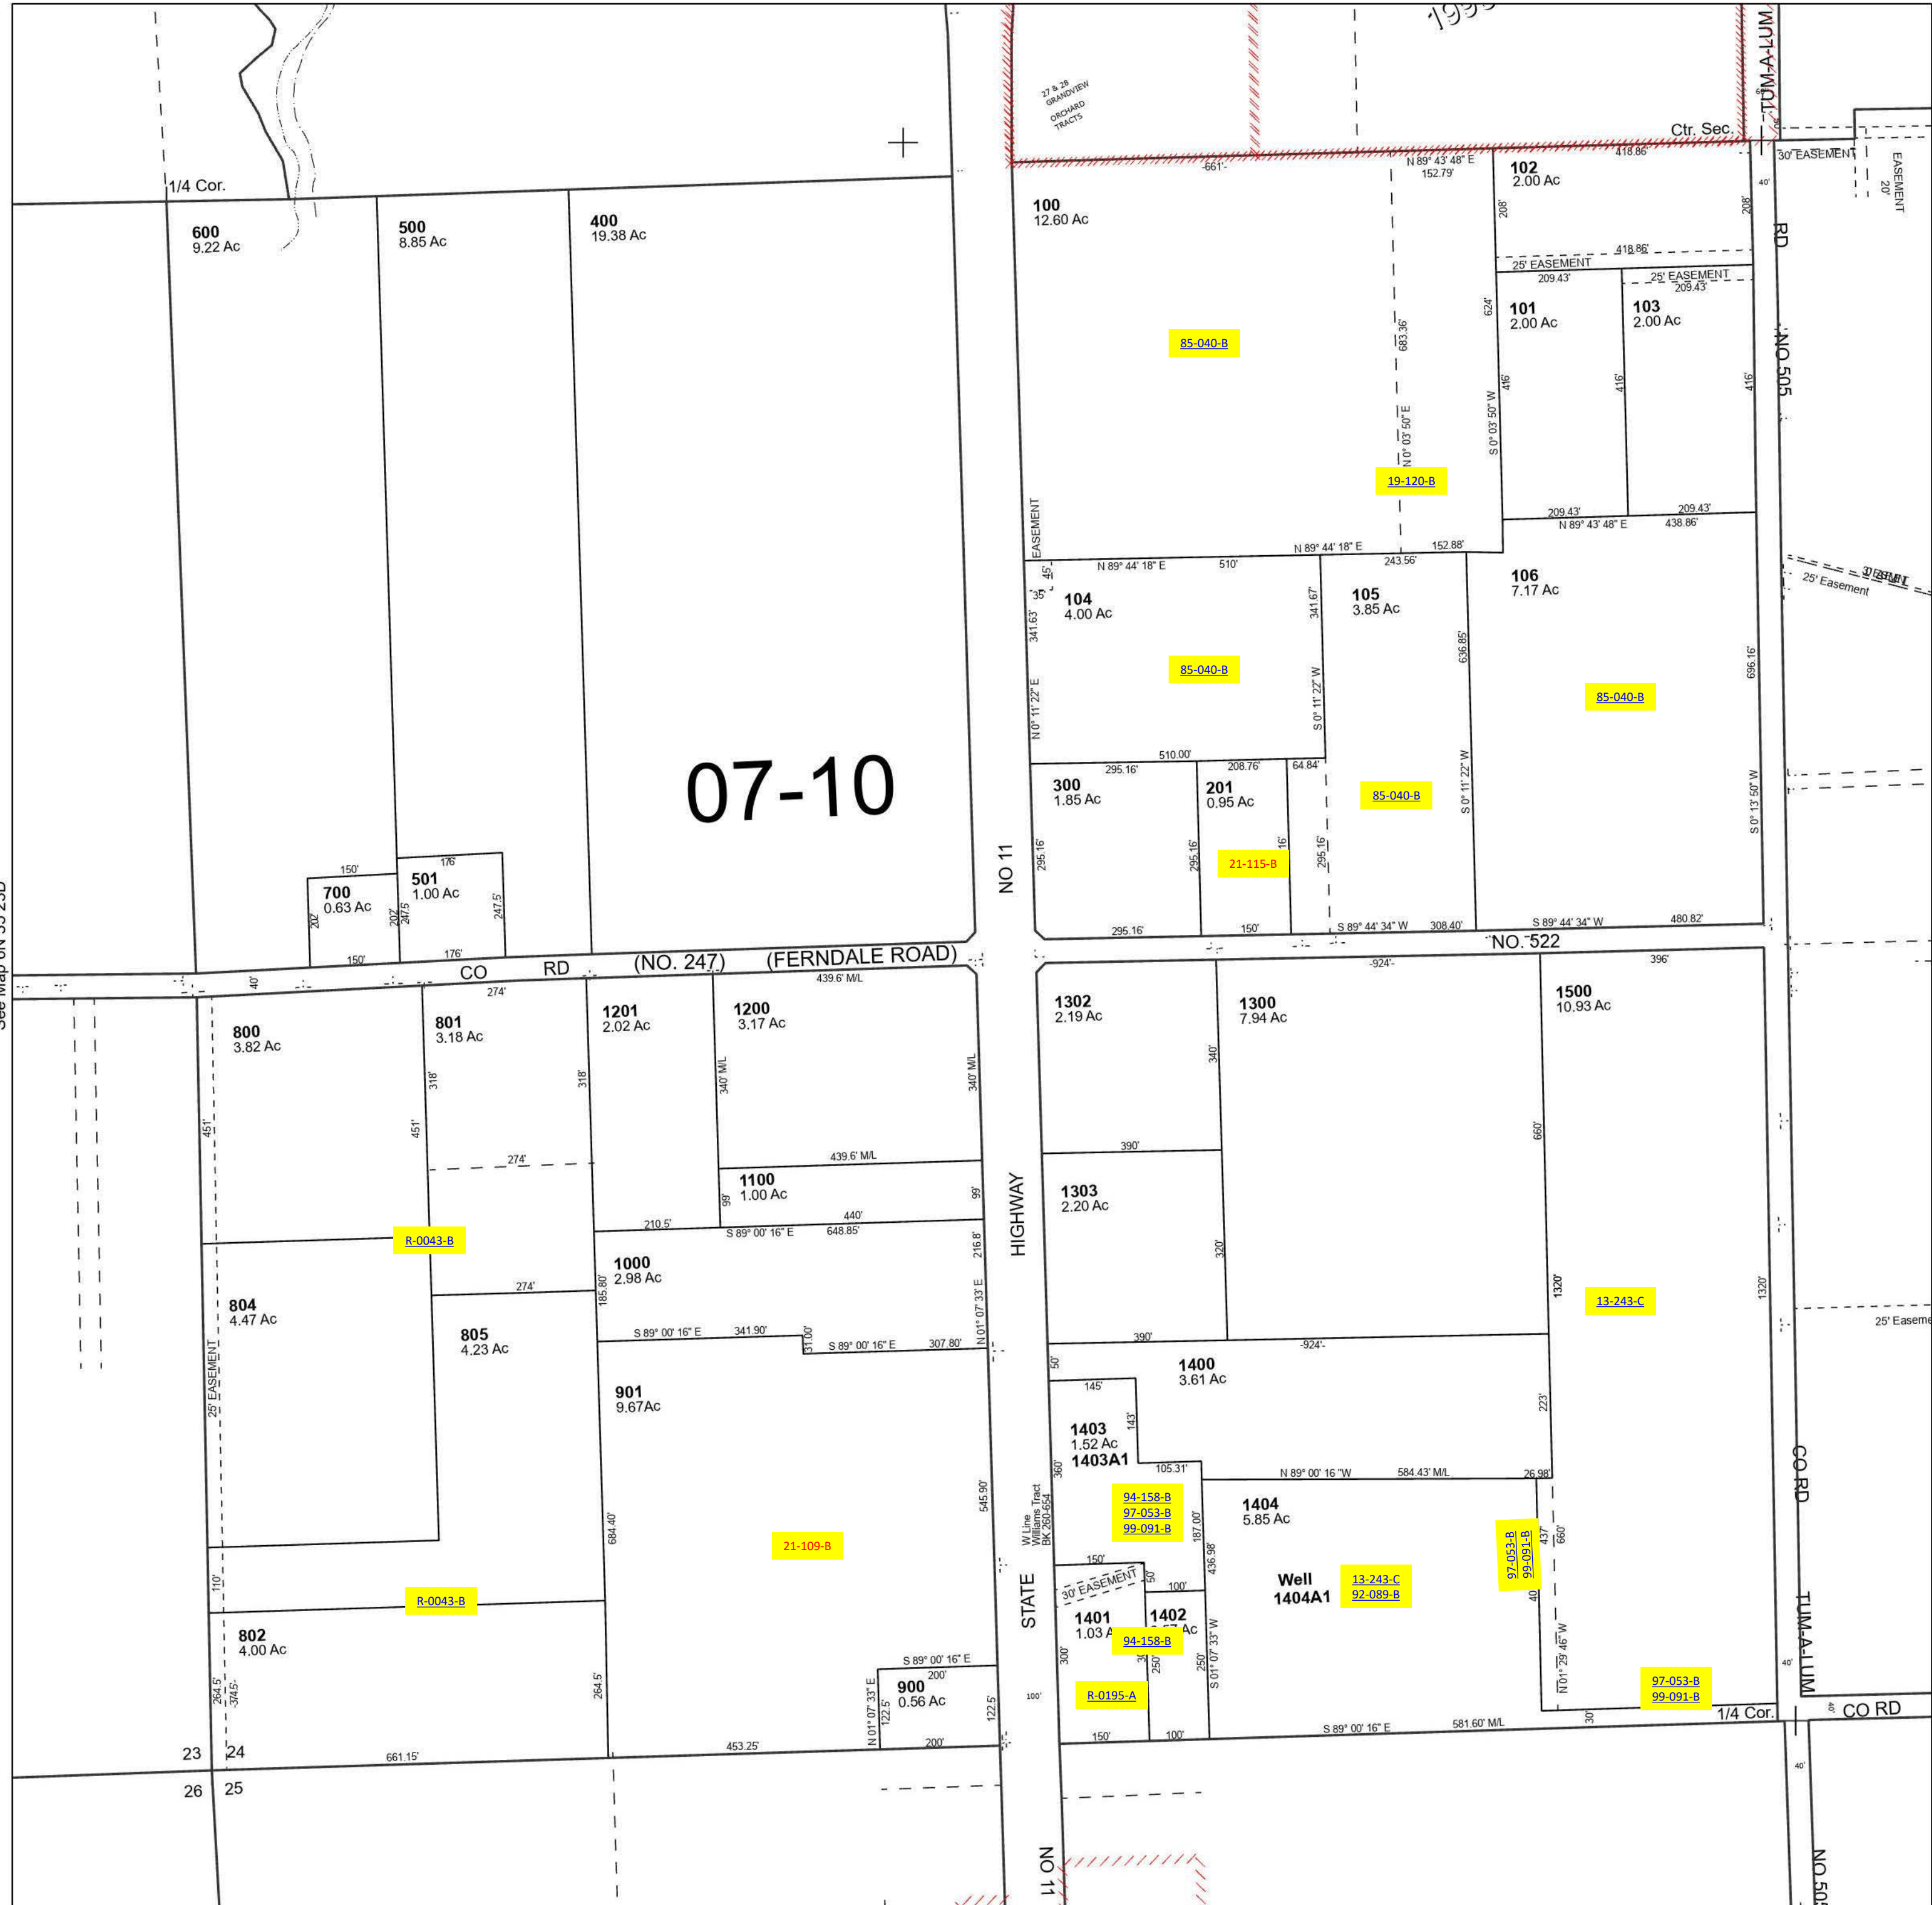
1/4 Cor.
600
9.22 Ac
500
8.85 Ac
400
19.38 Ac
07-10
150'
700
0.63 Ac
202
150'
176'
501
1.00 Ac
207
247.5
247.5'
176'
CO RD (NO. 247) (FERNDALE ROAD)
40'
274'
439.6' M/L
800
3.82 Ac
801
3.18 Ac
1201
2.02 Ac
1200
3.17 Ac
318'
318'
340' M/L
340' M/L
451'
451'
274'
439.6' M/L
1100
1.00 Ac
99'
99'
440'
R-0043-B
210.5'
S 89° 00' 16" E 648.85'
1000
2.98 Ac
216.8'
804
4.47 Ac
274'
805
4.23 Ac
185.80'
S 89° 00' 16" E 341.90' 31.00' S 89° 00' 16" E 307.80'
N 01° 07' 33" E
25' EASEMENT
901
9.67Ac
684.40'
545.90'
21-109-B
110'
R-0043-B
802
4.00 Ac
264.5'
264.5'
374.5'
S 89° 00' 16" E
200'
900
0.56 Ac
N 01° 07' 33" E
122.5'
122.5'
200'
23 24
26 25
661.15'
453.25'
See Map 6 N 33 23D
NO 11
HIGHWAY
STATE
NO 11
27 & 28 GRANDVIEW ORCHARD TRACTS
1995
Ctr. Sec.
TUM-A-LUM
-661'-
N 89° 43' 48" E 152.79'
418.86'
30' EASEMENT
EASEMENT 20'
100
12.60 Ac
102
2.00 Ac
208'
208'
40'
RD
418.86'
25' EASEMENT
209.43'
25' EASEMENT
209.43'
101
2.00 Ac
103
2.00 Ac
85-040-B
683.36'
624'
NO 505
416'
416'
416'
N 0° 03' 50" E
S 0° 03' 50" W
19-120-B
209.43'
209.43'
N 89° 43' 48" E 438.86'
EASEMENT
N 89° 44' 18" E 152.88'
243.56'
N 89° 44' 18" E 510'
45'
35'
104
4.00 Ac
341.67'
105
3.85 Ac
106
7.17 Ac
25' Easement
341.63'
85-040-B
636.85'
85-040-B
696.16'
N 0° 11' 22" E
S 0° 11' 22" W
510.00'
295.16'
208.76'
64.84'
300
1.85 Ac
201
0.95 Ac
85-040-B
S 0° 11' 22" W
S 0° 13' 50" W
295.16'
295.16'
16'
295.16'
21-115-B
295.16'
150'
S 89° 44' 34" W 308.40'
S 89° 44' 34" W 480.82'
NO. 522
-924'-
396'
1302
2.19 Ac
1300
7.94 Ac
1500
10.93 Ac
340'
660'
390'
1303
2.20 Ac
320'
1320'
1320'
13-243-C
390'
-924'-
25' Easement
50'
145'
1400
3.61 Ac
1403
1.52 Ac
1403A1
143'
223'
360'
105.31'
N 89° 00' 16 "W 584.43' M/L
26.98'
W Line Williams Tract BK 260-654
94-158-B
97-053-B
99-091-B
1404
5.85 Ac
187.00'
436.98'
97-053-B
99-091-B
437
660'
150'
30' EASEMENT
50
100'
Well
1404A1
13-243-C
92-089-B
CO RD
40
1401
1.03 A
1402
Ac
94-158-B
300'
250'
250'
S 01° 07' 33" W
N 01° 29' 46" W
97-053-B
99-091-B
TUM-A-LUM
R-0195-A
100'
40'
1/4 Cor.
CO RD
150'
100'
S 89° 00' 16" E 581.60' M/L
30'
40'
NO 505